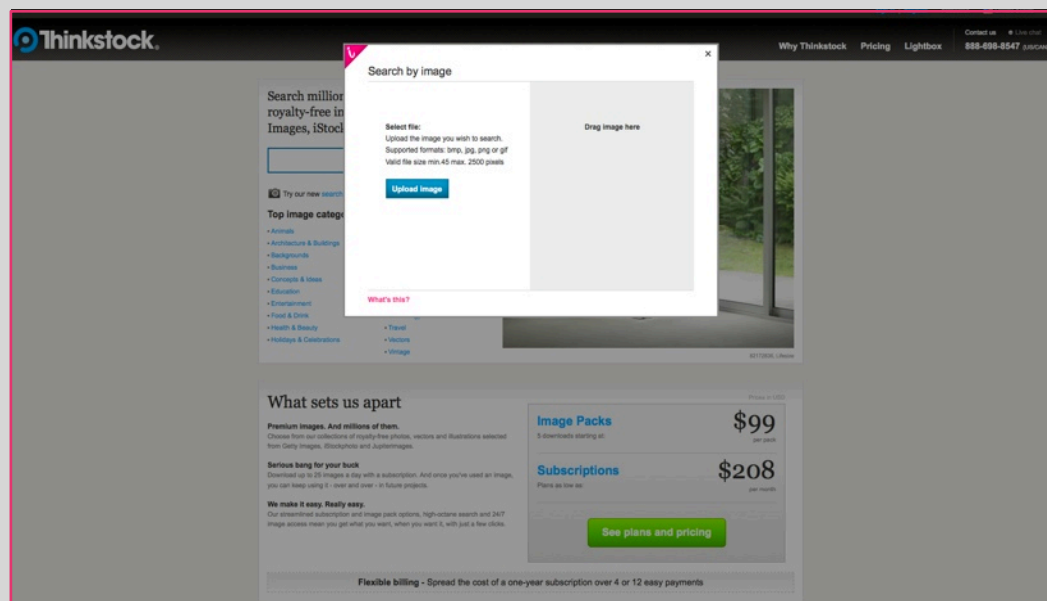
Thinkstock.

Why Thinkstock Pricing Lightbox

Contact us • Live chat
888-698-8547 (US/CAN)

Search million
royalty-free in
Images, iStock

Try our new search

Top image categ

• Animals
• Architecture & Buildings
• Backgrounds
• Business
• Concepts & Ideas
• Education
• Entertainment
• Food & Drink
• Health & Beauty
• Holidays & Celebrations

• Travel
• Vectors
• Vintage

Search by image

×

Select file:
Upload the image you wish to search.
Supported formats: bmp, jpg, png or gif
Valid file size min.45 max. 2500 pixels

Upload image

Drag image here

What's this?

What sets us apart

Premium images. And millions of them.
Choose from our collections of royalty-free photos, vectors and illustrations selected from Getty Images, iStockphoto and Jupiterimages.

Serious bang for your buck
Download up to 25 images a day with a subscription. And once you've used an image, you can keep using it - over and over - in future projects.

We make it easy. Really easy.
Our streamlined subscription and image pack options, high-octane search and 24/7 image access mean you get what you want, when you want it, with just a few clicks.

Prices in USD

Image Packs
5 downloads starting at:
$99
per pack

Subscriptions
Plans as low as:
$208
per month

See plans and pricing

Flexible billing - Spread the cost of a one-year subscription over 4 or 12 easy payments